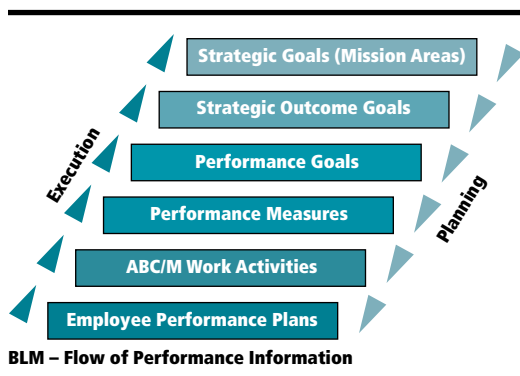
Strategic Goals (Mission Areas)

Strategic Outcome Goals

Performance Goals

Performance Measures

ABC/M Work Activities

Employee Performance Plans

Execution

Planning

BLM – Flow of Performance Information